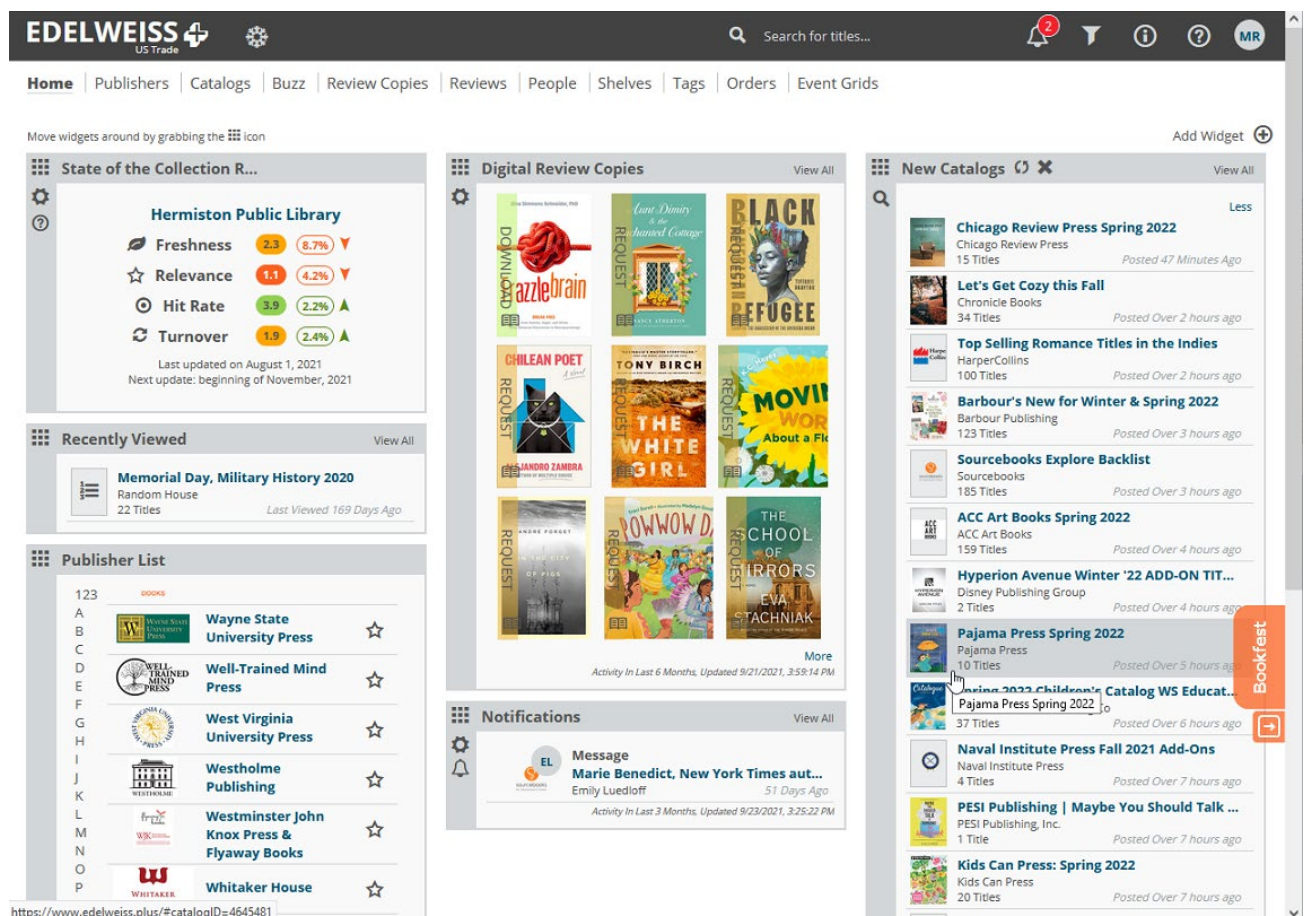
EDELWEISS US Trade

Search for titles...

2

MR

Home | Publishers | Catalogs | Buzz | Review Copies | Reviews | People | Shelves | Tags | Orders | Event Grids

Move widgets around by grabbing the icon

Add Widget

State of the Collection R...

Hermiston Public Library

Freshness 2.3 8.7%

Relevance 1.1 4.2%

Hit Rate 3.9 2.2%

Turnover 1.9 2.4%

Last updated on August 1, 2021
Next update: beginning of November, 2021

Recently Viewed

View All

Memorial Day, Military History 2020
Random House
22 Titles
Last Viewed 169 Days Ago

Publisher List

123
A
B
C
D
E
F
G
H
I
J
K
L
M
N
O
P

BOOKS

Wayne State University Press

Well-Trained Mind Press

West Virginia University Press

Westholme Publishing

Westminster John Knox Press & Flyaway Books

Whitaker House

Digital Review Copies

View All

DOWNLOAD
puzzlebrain

Aunt Dimity & the Enchanted Cottage
REQUEST

BLACK REFUGEE
REQUEST

CHILEAN POET
REQUEST
ALEJANDRO ZAMBRA

TONY BIRCH
THE WHITE GIRL
REQUEST

MOVING WORDS About a Flower
REQUEST

ANDRE FORGET
IN THE CITY OF PIGS
REQUEST

POWWOW DAY

THE SCHOOL OF MIRRORS
EVA STACHNIAK
REQUEST

More

Activity In Last 6 Months, Updated 9/21/2021, 3:59:14 PM

Notifications

View All

EL
Message
Marie Benedict, New York Times aut...
Emily Luedloff
51 Days Ago

Activity In Last 3 Months, Updated 9/23/2021, 3:25:22 PM

New Catalogs

View All

Less

Chicago Review Press Spring 2022
Chicago Review Press
15 Titles
Posted 47 Minutes Ago

Let's Get Cozy this Fall
Chronicle Books
34 Titles
Posted Over 2 hours ago

Top Selling Romance Titles in the Indies
HarperCollins
100 Titles
Posted Over 2 hours ago

Barbour's New for Winter & Spring 2022
Barbour Publishing
123 Titles
Posted Over 3 hours ago

Sourcebooks Explore Backlist
Sourcebooks
185 Titles
Posted Over 3 hours ago

ACC Art Books Spring 2022
ACC Art Books
159 Titles
Posted Over 4 hours ago

Hyperion Avenue Winter '22 ADD-ON TIT...
Disney Publishing Group
2 Titles
Posted Over 4 hours ago

Pajama Press Spring 2022
Pajama Press
10 Titles
Posted Over 5 hours ago

Spring 2022 Children's Catalog WS Educat...
Pajama Press Spring 2022
37 Titles
Posted Over 6 hours ago

Naval Institute Press Fall 2021 Add-Ons
Naval Institute Press
4 Titles
Posted Over 7 hours ago

PESI Publishing | Maybe You Should Talk ...
PESI Publishing, Inc.
1 Title
Posted Over 7 hours ago

Kids Can Press: Spring 2022
Kids Can Press
20 Titles
Posted Over 7 hours ago

Bookfest

https://www.edelweiss.plus/#catalogID=4645481